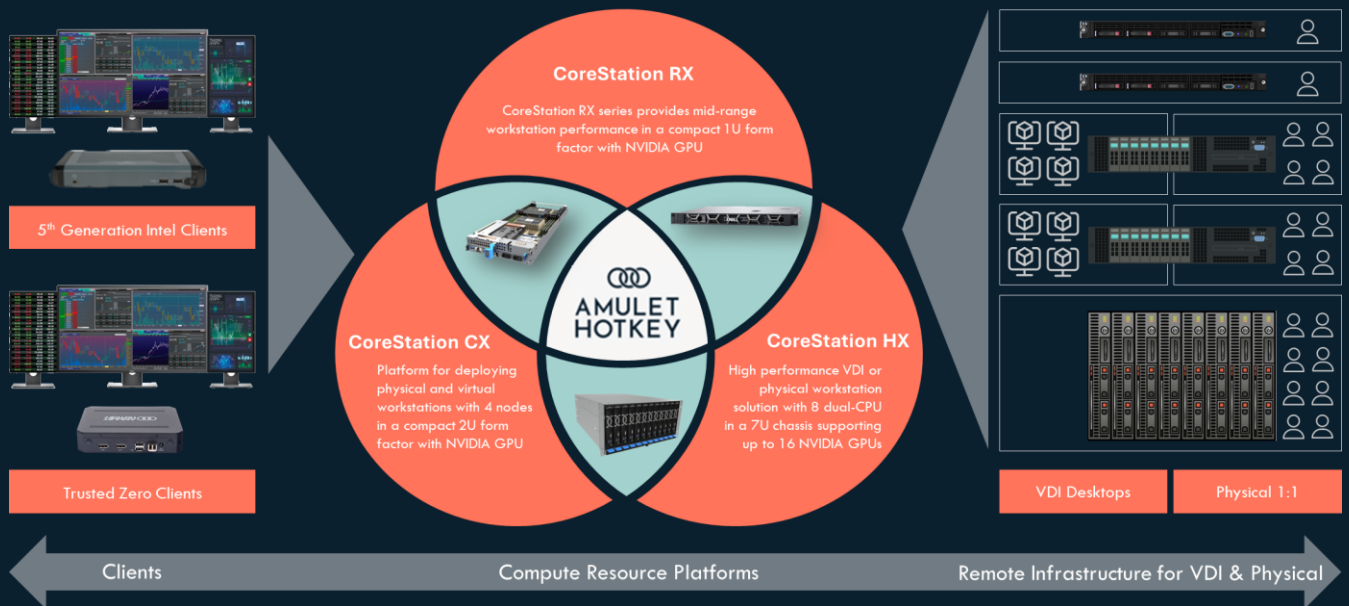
5$^{th}$ Generation Intel Clients

Trusted Zero Clients

CoreStation RX

CoreStation RX series provides mid-range workstation performance in a compact 1U form factor with NVIDIA GPU

AMULET HOTKEY

CoreStation CX

Platform for deploying physical and virtual workstations with 4 nodes in a compact 2U form factor with NVIDIA GPU

CoreStation HX

High performance VDI or physical workstation solution with 8 dual-CPU in a 7U chassis supporting up to 16 NVIDIA GPUs

VDI Desktops

Physical 1:1

Clients

Compute Resource Platforms

Remote Infrastructure for VDI & Physical